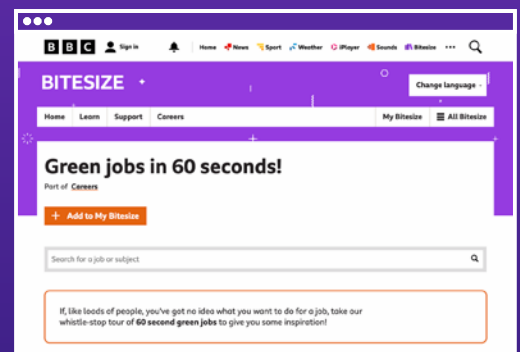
BBC Sign in Home News Sport Weather iPlayer Sounds Bitesize •••

BITESIZE

Change language

Home Learn Support Careers My Bitesize All Bitesize

Green jobs in 60 seconds!

Part of Careers

+ Add to My Bitesize

Search for a job or subject

If, like loads of people, you've got no idea what you want to do for a job, take our whistle-stop tour of 60 second green jobs to give you some inspiration!